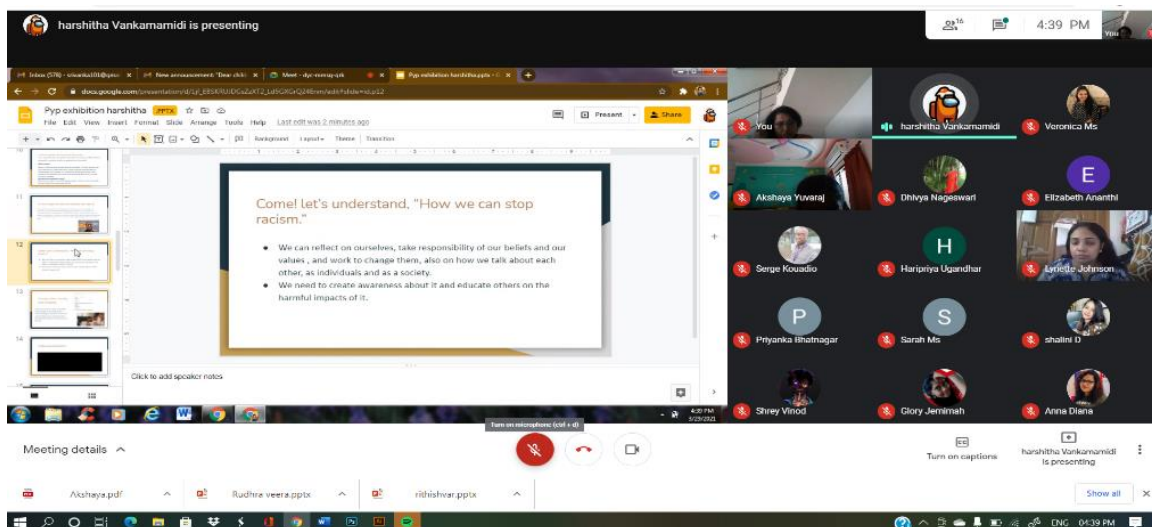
harshitha Vankamamidi is presenting

16

4:39 PM

You

Inbox (578) - srkanka101@gmai

New announcement: "Dear child

Meet - dyc-enmq-pik

Pyp exhibition harshitha.pptx

docs.google.com/presentation/d/1jf_EBSKRUJDCoZsXT2_Ld5GRGrQ248mm/edit#slide=id.p12

Pyp exhibition harshitha PPTX

File Edit View Insert Format Slide Arrange Tools Help Last edit was 2 minutes ago

Present

Share

Background Layout Theme Transition

Come! let's understand, "How we can stop racism."

- We can reflect on ourselves, take responsibility of our beliefs and our values , and work to change them, also on how we talk about each other, as individuals and as a society.
- We need to create awareness about it and educate others on the harmful impacts of it.

Click to add speaker notes

10

11

12

13

14

4:39 PM 5/29/2021

You

harshitha Vankamamidi

Veronica Ms

Akshaya Yuvaraj

Dhivya Nageswari

E

Elizabeth Ananthi

Serge Kouadio

H

Haripriya Ugandhar

Lynette Johnson

P

Priyanka Bhatnagar

S

Sarah Ms

shalini D

Shrey Vinod

Glory Jemimah

Anna Diana

Turn on microphone (ctrl + d)

Meeting details

Turn on captions

harshitha Vankamamidi is presenting

Akshaya.pdf

Rudhra veera.pptx

rithishvar.pptx

Show all

ENG 04:39 PM